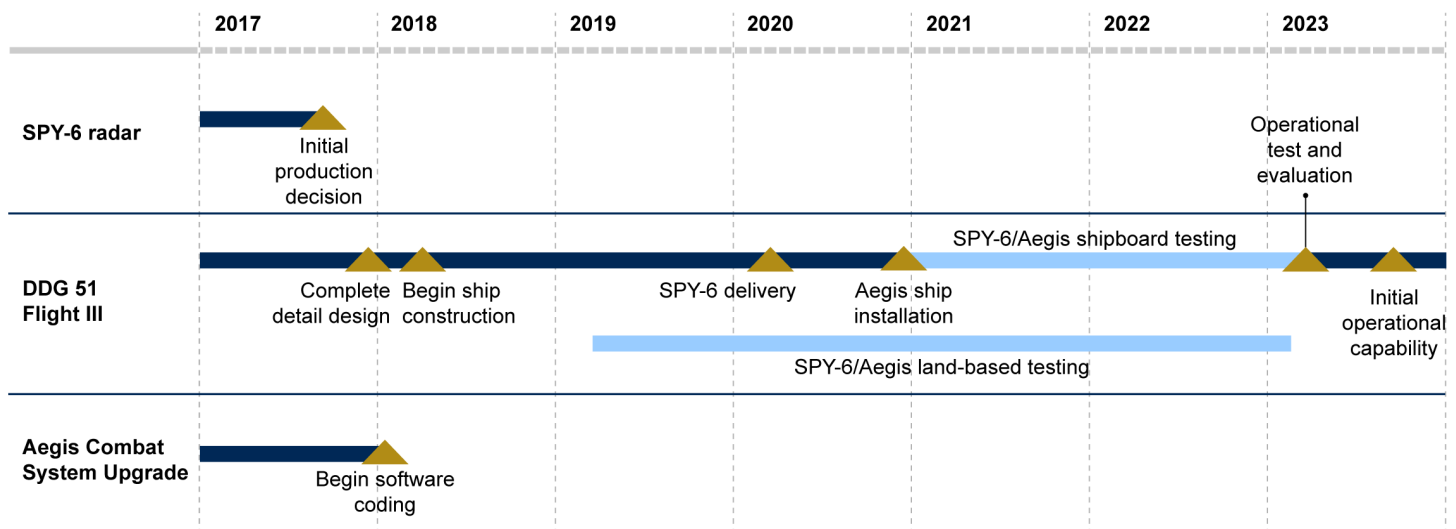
2017 2018 2019 2020 2021 2022 2023

SPY-6 radar

Initial production decision

Operational test and evaluation

DDG 51 Flight III

SPY-6/Aegis shipboard testing

Complete detail design

Begin ship construction

SPY-6 delivery

Aegis ship installation

Initial operational capability

SPY-6/Aegis land-based testing

Aegis Combat System Upgrade

Begin software coding